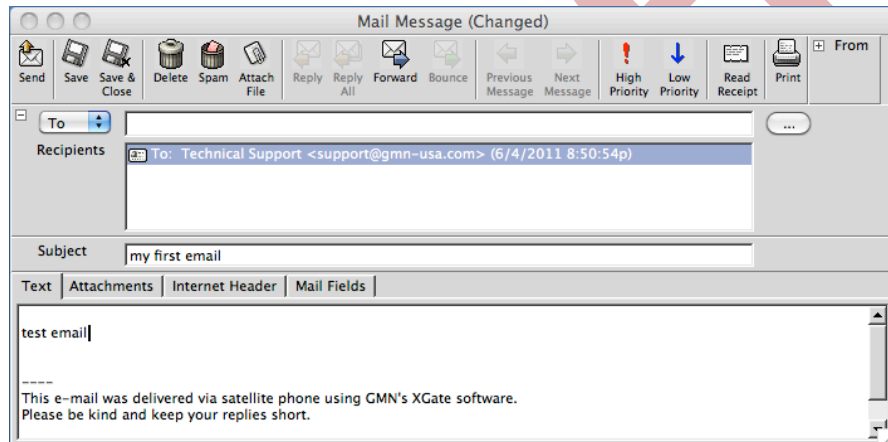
Mail Message (Changed)

Send Save Save & Close Delete Spam Attach File Reply Reply All Forward Bounce Previous Message Next Message High Priority Low Priority Read Receipt Print From

To

...

Recipients

To: Technical Support <support@gmn-usa.com> (6/4/2011 8:50:54p)

Subject my first email

Text Attachments Internet Header Mail Fields

test email

----
This e-mail was delivered via satellite phone using GMN's XGate software.
Please be kind and keep your replies short.